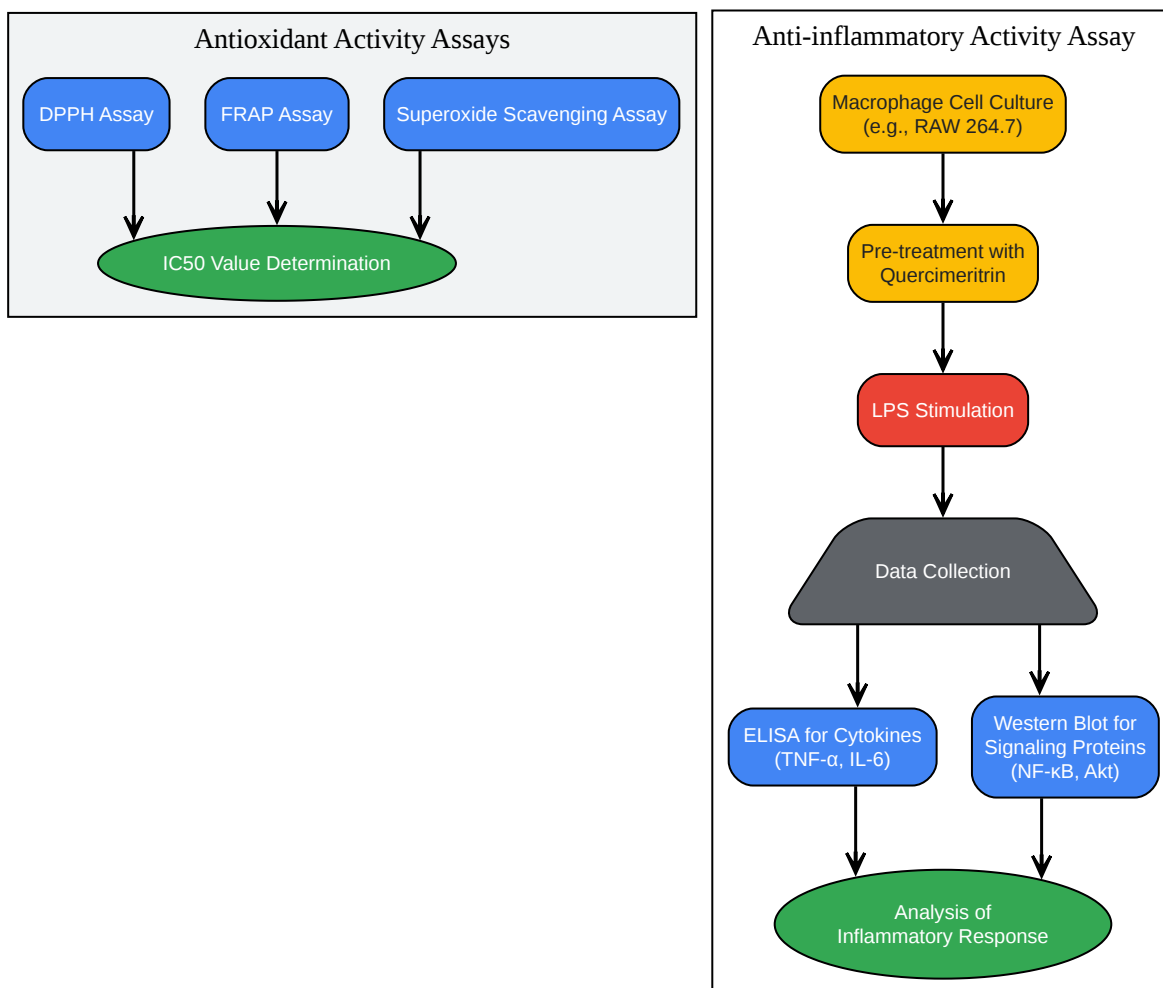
Antioxidant Activity Assays

DPPH Assay

FRAP Assay

Superoxide Scavenging Assay

IC50 Value Determination

Anti-inflammatory Activity Assay

Macrophage Cell Culture (e.g., RAW 264.7)

Pre-treatment with Quercimeritrin

LPS Stimulation

Data Collection

ELISA for Cytokines (TNF-α, IL-6)

Western Blot for Signaling Proteins (NF-κB, Akt)

Analysis of Inflammatory Response